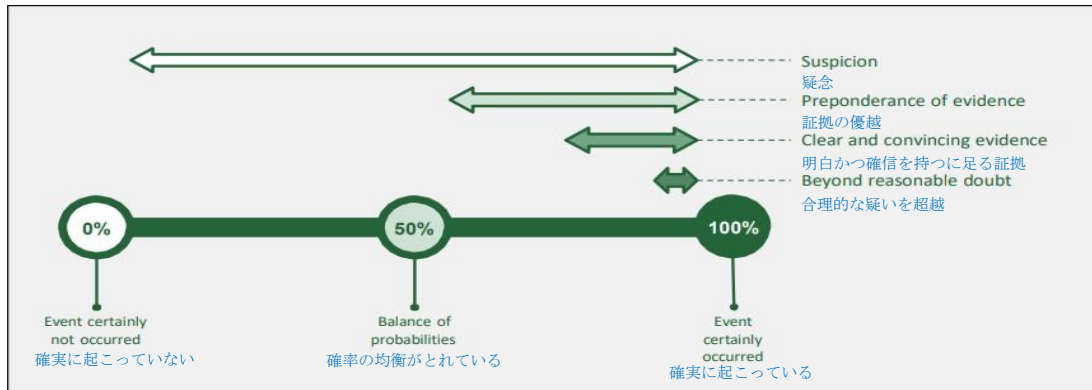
Suspicion
疑念
Preponderance of evidence
証拠の優越
Clear and convincing evidence
明白かつ確信を持つに足る証拠
Beyond reasonable doubt
合理的な疑いを超越

0%
50%
100%

Event certainly not occurred
確実に起こっていない

Balance of probabilities
確率の均衡がとれている

Event certainly occurred
確実に起こっている